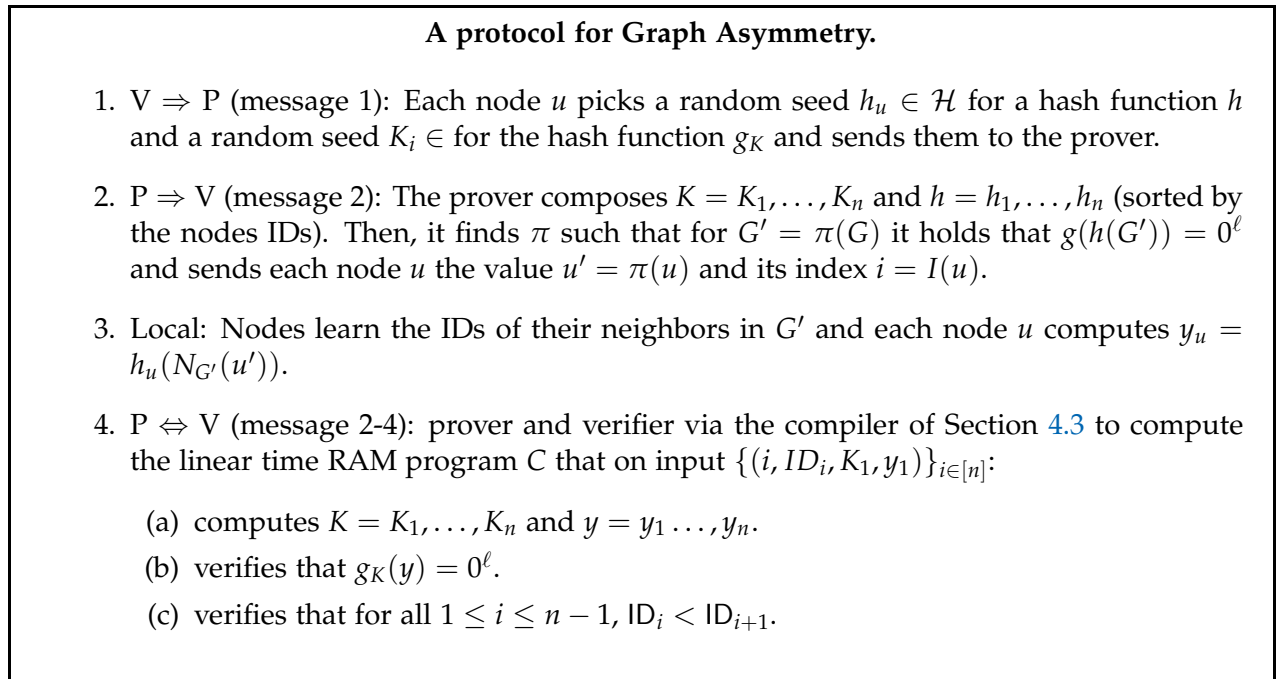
**A protocol for Graph Asymmetry.**

1. V $\Rightarrow$ P (message 1): Each node $u$ picks a random seed $h_u \in \mathcal{H}$ for a hash function $h$ and a random seed $K_i \in$ for the hash function $g_K$ and sends them to the prover.

2. P $\Rightarrow$ V (message 2): The prover composes $K = K_1, \ldots, K_n$ and $h = h_1, \ldots, h_n$ (sorted by the nodes IDs). Then, it finds $\pi$ such that for $G' = \pi(G)$ it holds that $g(h(G')) = 0^\ell$ and sends each node $u$ the value $u' = \pi(u)$ and its index $i = I(u)$.

3. Local: Nodes learn the IDs of their neighbors in $G'$ and each node $u$ computes $y_u = h_u(N_{G'}(u'))$.

4. P $\Leftrightarrow$ V (message 2-4): prover and verifier via the compiler of Section 4.3 to compute the linear time RAM program $C$ that on input $\{(i, ID_i, K_1, y_1)\}_{i \in [n]}$:

(a) computes $K = K_1, \ldots, K_n$ and $y = y_1 \ldots, y_n$.

(b) verifies that $g_K(y) = 0^\ell$.

(c) verifies that for all $1 \leq i \leq n-1$, $\mathsf{ID}_i < \mathsf{ID}_{i+1}$.